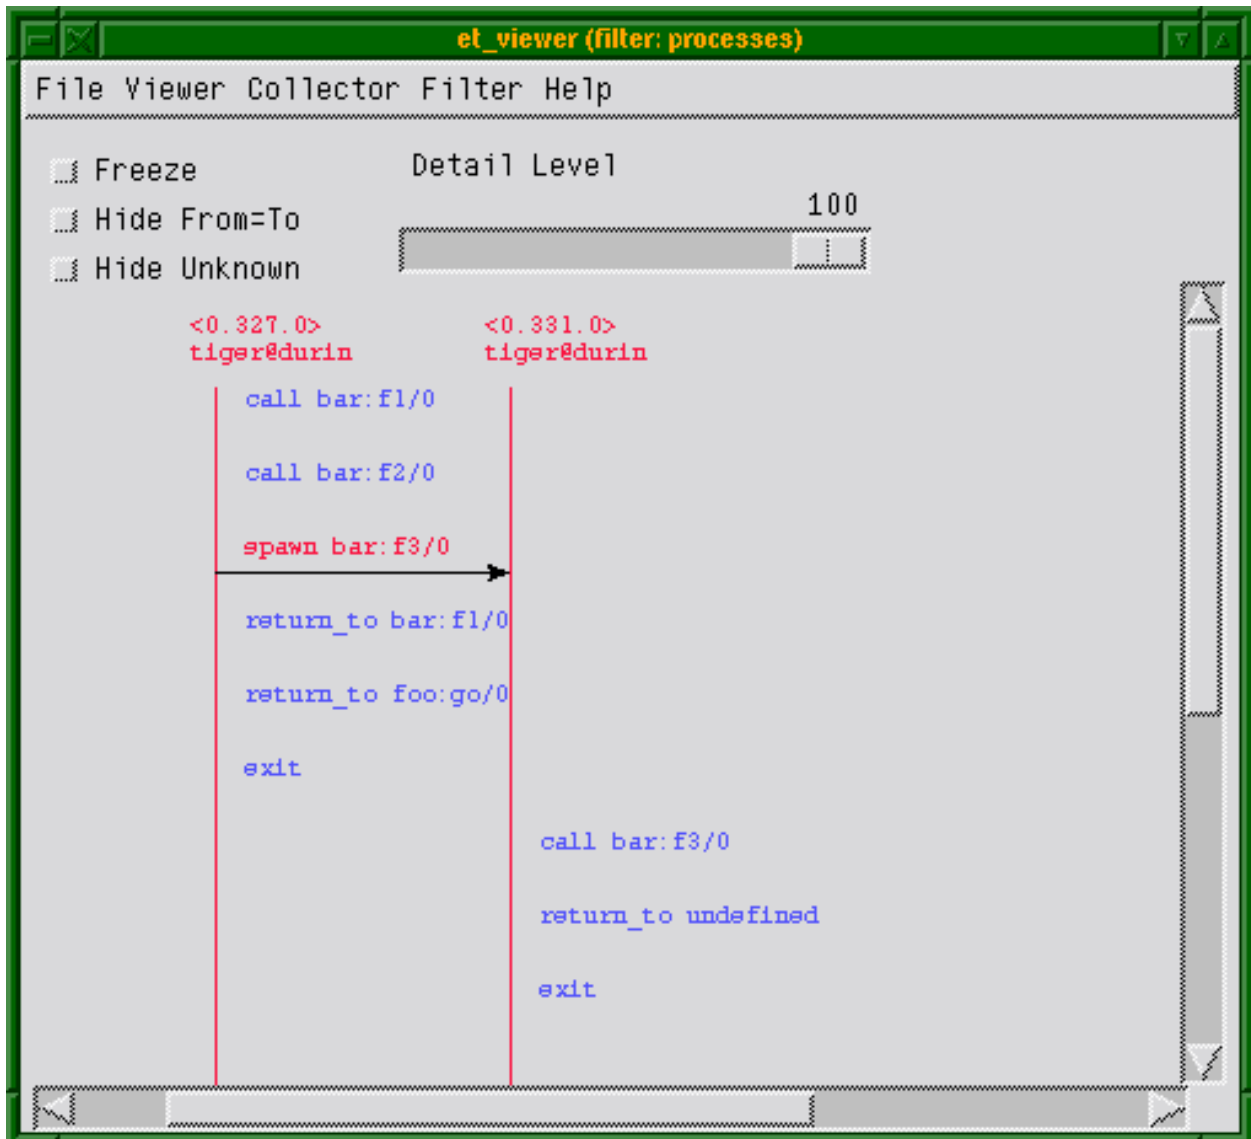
et_viewer (filter: processes)

File Viewer Collector Filter Help

Freeze

Hide From=To

Hide Unknown

Detail Level

100

<0.327.0>
tiger@durin

<0.331.0>
tiger@durin

call bar:f1/0

call bar:f2/0

spawn bar:f3/0

return_to bar:f1/0

return_to foo:go/0

exit

call bar:f3/0

return_to undefined

exit